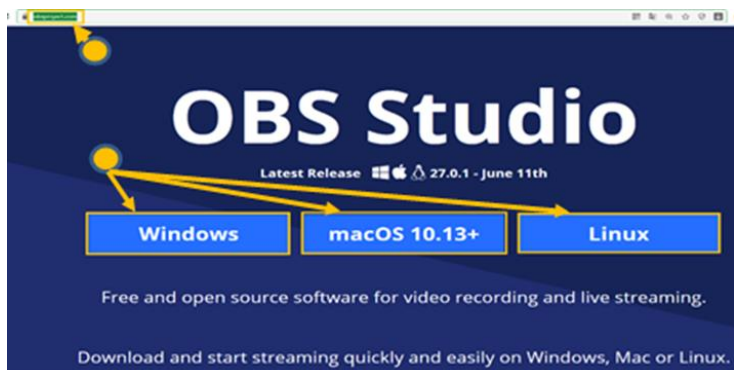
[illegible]

OBS Studio

Latest Release 27.0.1 - June 11th

Windows

macOS 10.13+

Linux

Free and open source software for video recording and live streaming.

Download and start streaming quickly and easily on Windows, Mac or Linux.